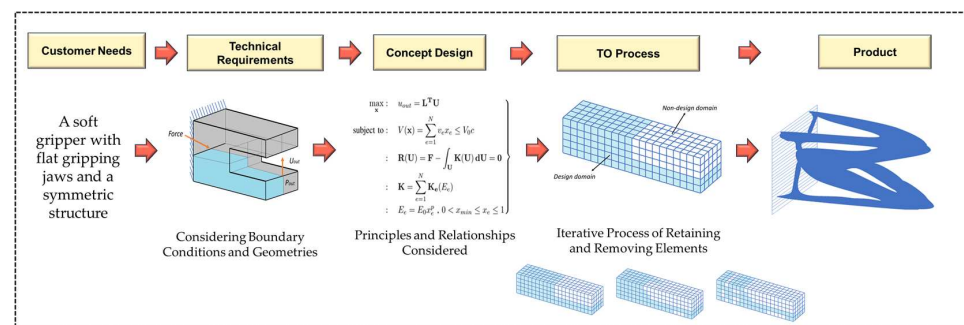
Customer Needs

Technical Requirements

Concept Design

TO Process

Product

A soft gripper with flat gripping jaws and a symmetric structure

Force

$U_{out}$

$P_{out}$

Considering Boundary Conditions and Geometries

$\max_{\mathbf{x}}: \quad u_{out} = \mathbf{L}^{\mathbf{T}}\mathbf{U}$

subject to : $V(\mathbf{x}) = \sum_{e=1}^{N} v_e x_e \leq V_0 c$

: $\mathbf{R}(\mathbf{U}) = \mathbf{F} - \int_{\mathbf{U}} \mathbf{K}(\mathbf{U})\, d\mathbf{U} = \mathbf{0}$

: $\mathbf{K} = \sum_{e=1}^{N} \mathbf{K_e}(E_e)$

: $E_e = E_0 x_e^p \,,\, 0 < x_{min} \leq x_e \leq 1$

Principles and Relationships Considered

Non-design domain

Design domain

Iterative Process of Retaining and Removing Elements